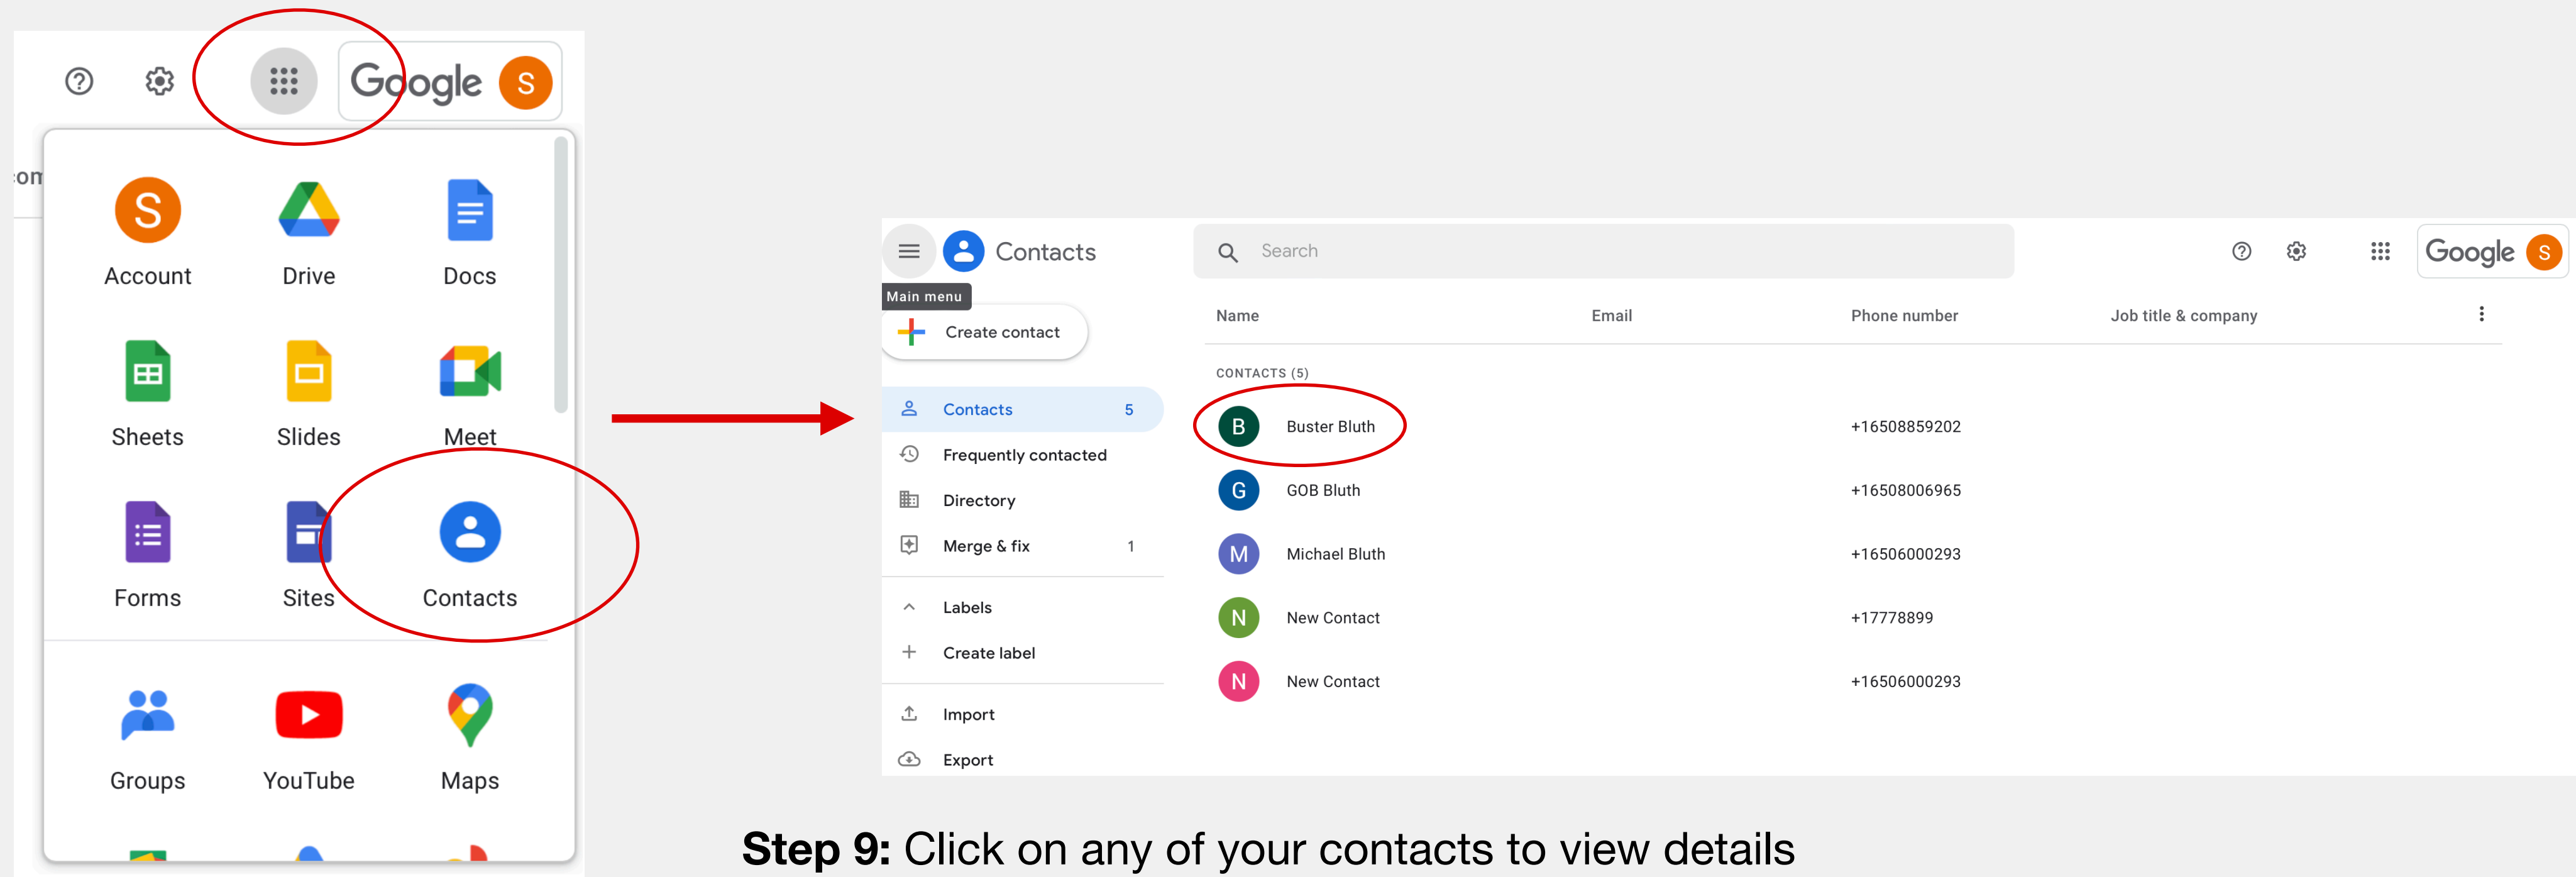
Google S

om

S Account
Drive
Docs
Sheets
Slides
Meet
Forms
Sites
Contacts
Groups
YouTube
Maps

Contacts

Main menu

Create contact

Contacts 5
Frequently contacted
Directory
Merge & fix 1
Labels
Create label
Import
Export

Search

Google S

| Name | Email | Phone number | Job title & company |
|---|---|---|---|
| CONTACTS (5) | | | |
| B Buster Bluth | | +16508859202 | |
| G GOB Bluth | | +16508006965 | |
| M Michael Bluth | | +16506000293 | |
| N New Contact | | +17778899 | |
| N New Contact | | +16506000293 | |

**Step 9:** Click on any of your contacts to view details